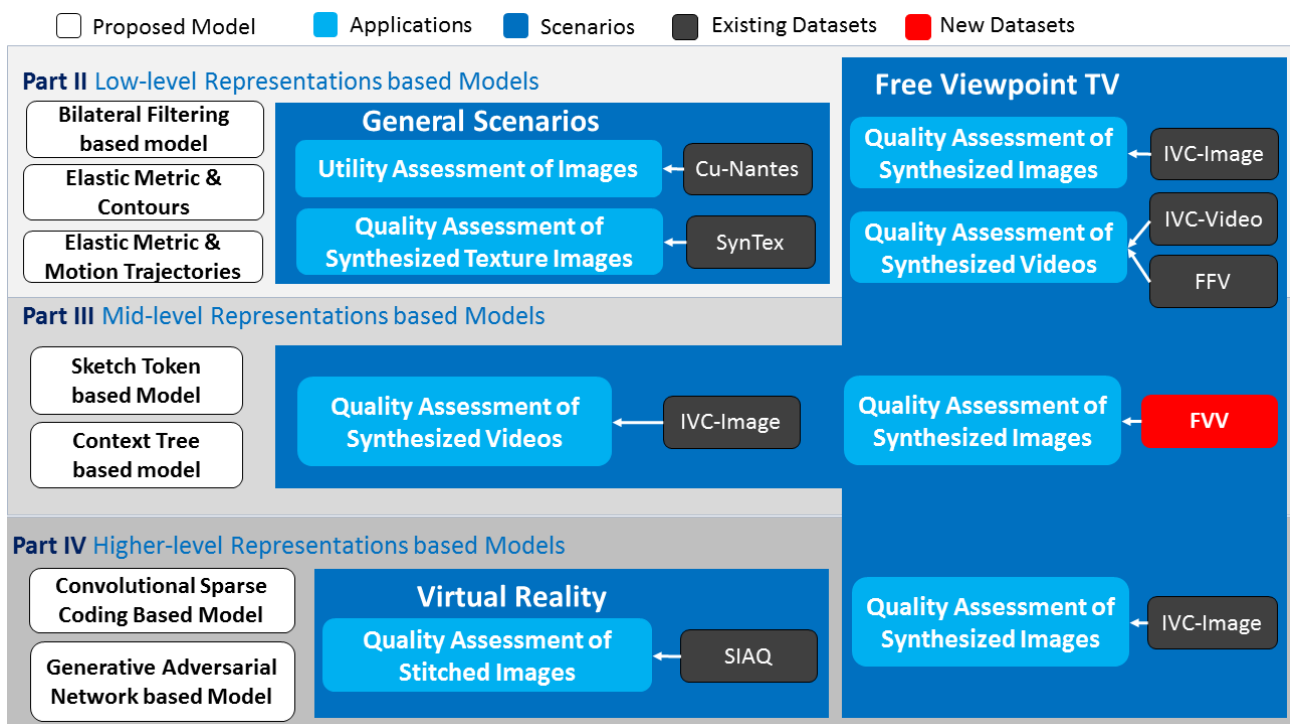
Proposed Model Applications Scenarios Existing Datasets New Datasets

Part II Low-level Representations based Models

Bilateral Filtering based model

Elastic Metric & Contours

Elastic Metric & Motion Trajectories

General Scenarios

Utility Assessment of Images

Cu-Nantes

Quality Assessment of Synthesized Texture Images

SynTex

Free Viewpoint TV

Quality Assessment of Synthesized Images

IVC-Image

Quality Assessment of Synthesized Videos

IVC-Video

FFV

Part III Mid-level Representations based Models

Sketch Token based Model

Context Tree based model

Quality Assessment of Synthesized Videos

IVC-Image

Quality Assessment of Synthesized Images

FVV

Part IV Higher-level Representations based Models

Convolutional Sparse Coding Based Model

Generative Adversarial Network based Model

Virtual Reality

Quality Assessment of Stitched Images

SIAQ

Quality Assessment of Synthesized Images

IVC-Image